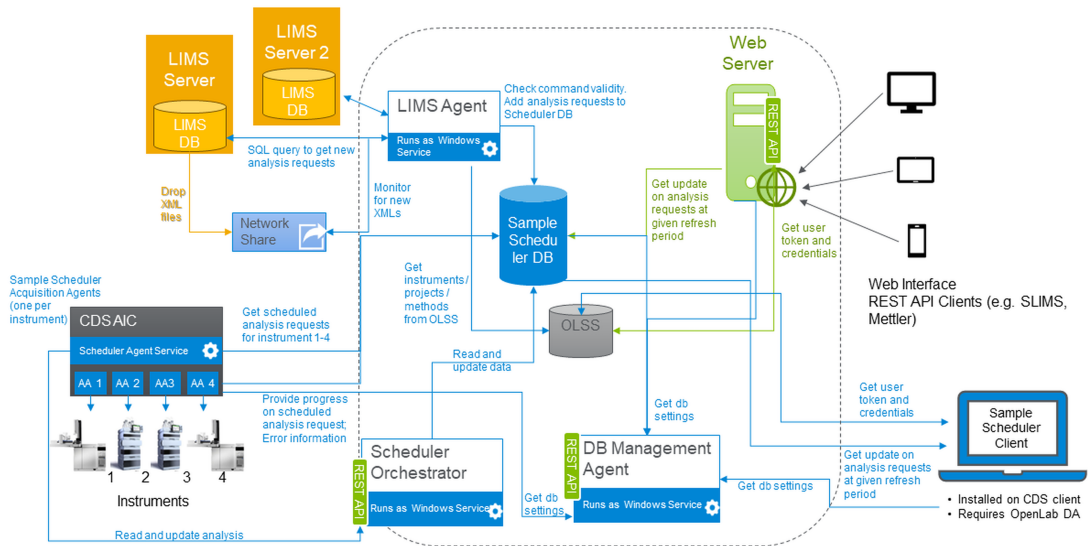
LIMS Server 2
LIMS DB
LIMS Server
LIMS DB
Web Server
LIMS Agent
Runs as Windows Service
Check command validity. Add analysis requests to Scheduler DB
SQL query to get new analysis requests
Drop XML files
Network Share
Monitor for new XMLs
Sample Scheduler DB
Get update on analysis requests at given refresh period
REST API
Get user token and credentials
Web Interface
REST API Clients (e.g. SLIMS, Mettler)
Sample Scheduler Acquisition Agents (one per instrument)
CDS AIC
Scheduler Agent Service
AA 1
AA 2
AA3
AA 4
Get scheduled analysis requests for instrument 1-4
Get instruments / projects / methods from OLSS
OLSS
Read and update data
1
2
3
4
Instruments
Provide progress on scheduled analysis request; Error information
Scheduler Orchestrator
REST API
Runs as Windows Service
Get db settings
DB Management Agent
REST API
Runs as Windows Service
Get db settings
Get db settings
Get user token and credentials
Get update on analysis requests at given refresh period
Sample Scheduler Client
• Installed on CDS client
• Requires OpenLab DA
Read and update analysis